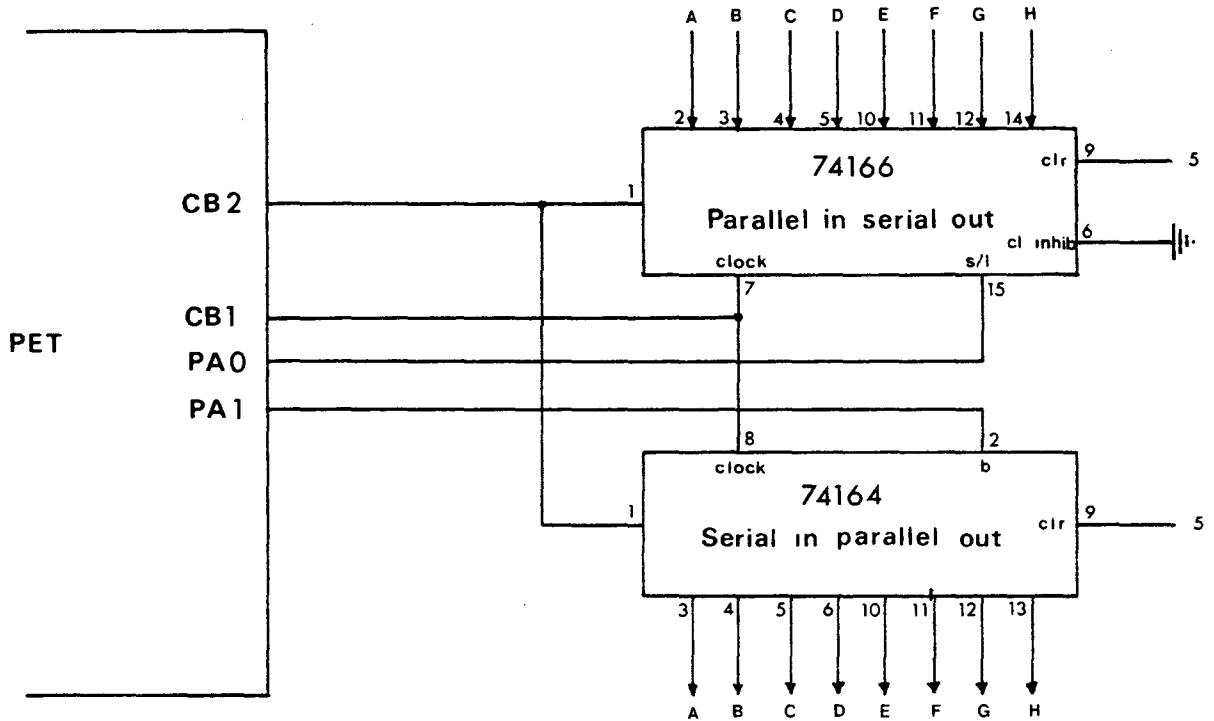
A B C D E F G H

2 3 4 5 10 11 12 14

74166

Parallel in serial out

clr 9 5

cl inhib 6

clock s/l

1

CB2

PET

CB1

PA0

PA1

7 15

8 2

clock b

74164

Serial in parallel out

1

clr 9 5

3 4 5 6 10 11 12 13

A B C D E F G H